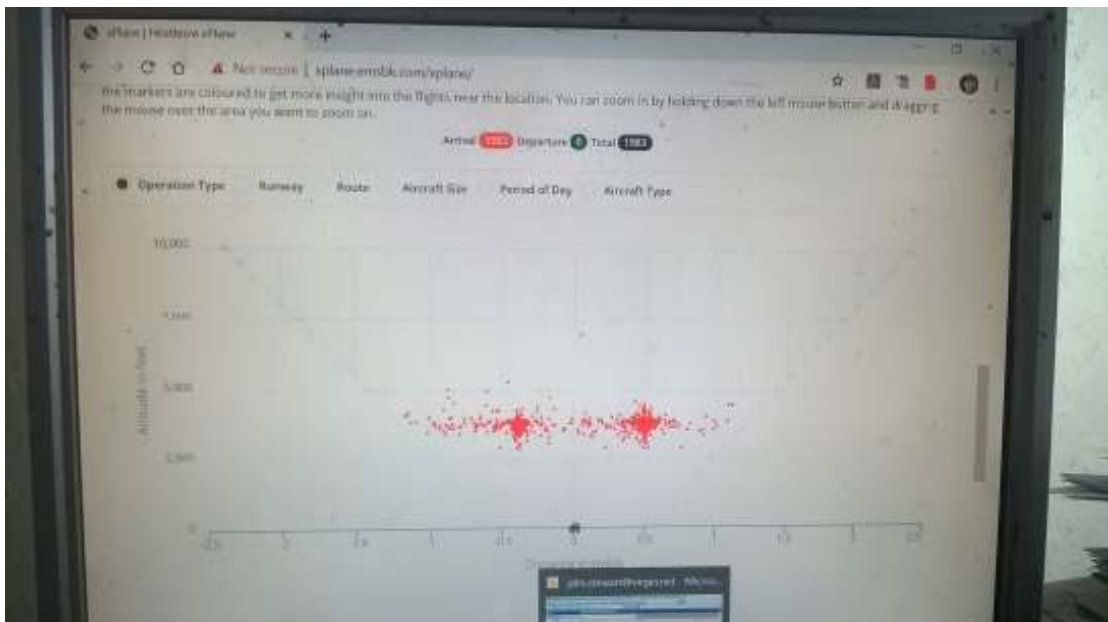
xPlane | Heathrow xPlane

Not secure | xplane-emblk.com/xplane/

the markers are coloured to get more insight into the flights near the location. You can zoom in by holding down the left mouse button and dragging the mouse over the area you want to zoom on.

Arrival 1583 Departure 0 Total 1583

Operation Type Runway Route Aircraft Size Period of Day Aircraft Type

10,000

7,500

5,000

2,500

0

Altitude in feet

-2.5 -2 -1.5 -1 -0.5 0 0.5 1 1.5 2 2.5

Distance in miles

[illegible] Micro...